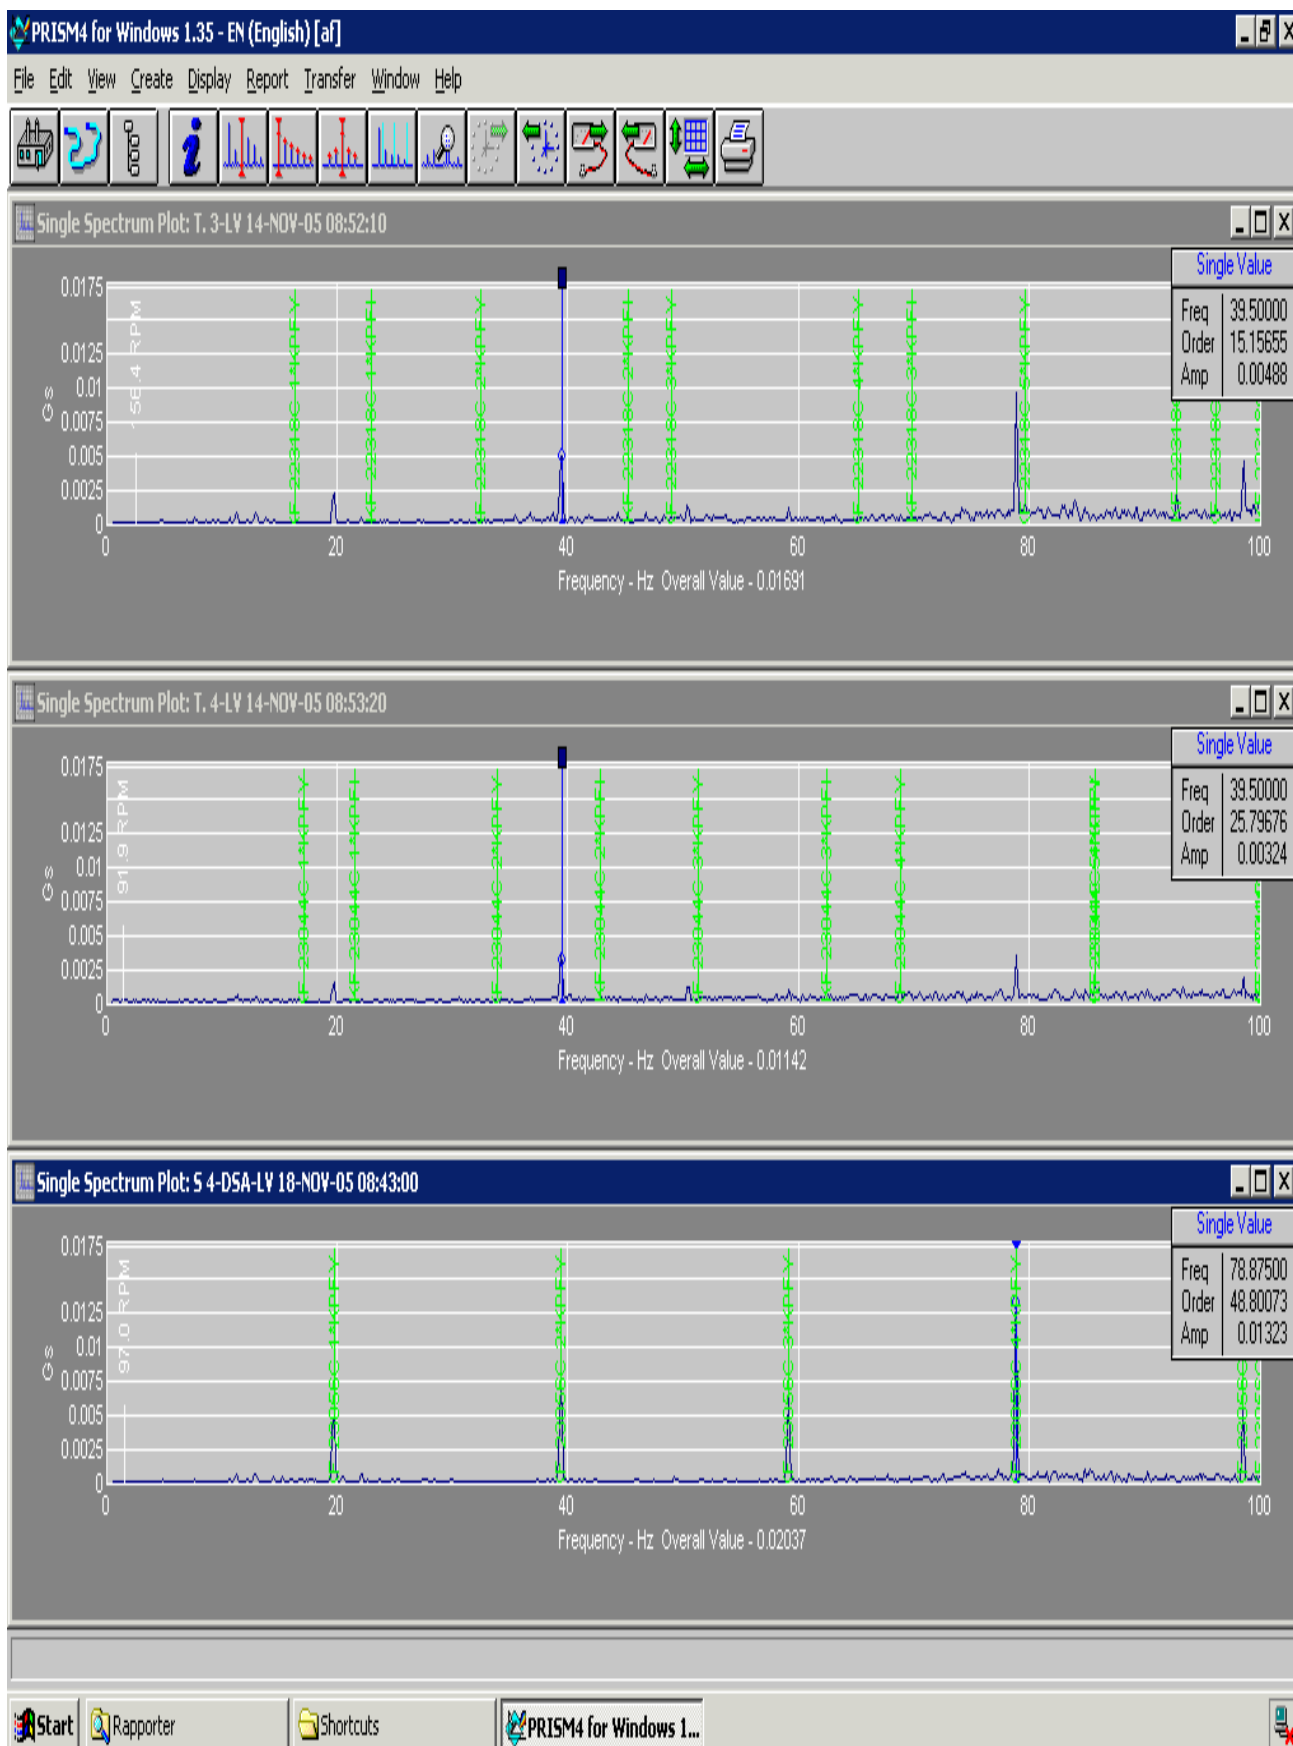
PRISM4 for Windows 1.35 - EN (English) [af]

File Edit View Create Display Report Transfer Window Help

Single Spectrum Plot: T. 3-LV 14-NOV-05 08:52:10

Single Value

| Freq | 39.50000 |
|---|---|
| Order | 15.15655 |
| Amp | 0.00488 |

0.0175
0.0125
0.01
0.0075
0.005
0.0025
0
Gs
156.4 RPM
0 20 40 60 80 100
Frequency - Hz Overall Value - 0.01691

Single Spectrum Plot: T. 4-LV 14-NOV-05 08:53:20

Single Value

| Freq | 39.50000 |
|---|---|
| Order | 25.79676 |
| Amp | 0.00324 |

0.0175
0.0125
0.01
0.0075
0.005
0.0025
0
Gs
91.9 RPM
0 20 40 60 80 100
Frequency - Hz Overall Value - 0.01142

Single Spectrum Plot: S 4-DSA-LV 18-NOV-05 08:43:00

Single Value

| Freq | 78.87500 |
|---|---|
| Order | 48.80073 |
| Amp | 0.01323 |

0.0175
0.0125
0.01
0.0075
0.005
0.0025
0
Gs
97.0 RPM
0 20 40 60 80 100
Frequency - Hz Overall Value - 0.02037

Start Rapporter Shortcuts PRISM4 for Windows 1...